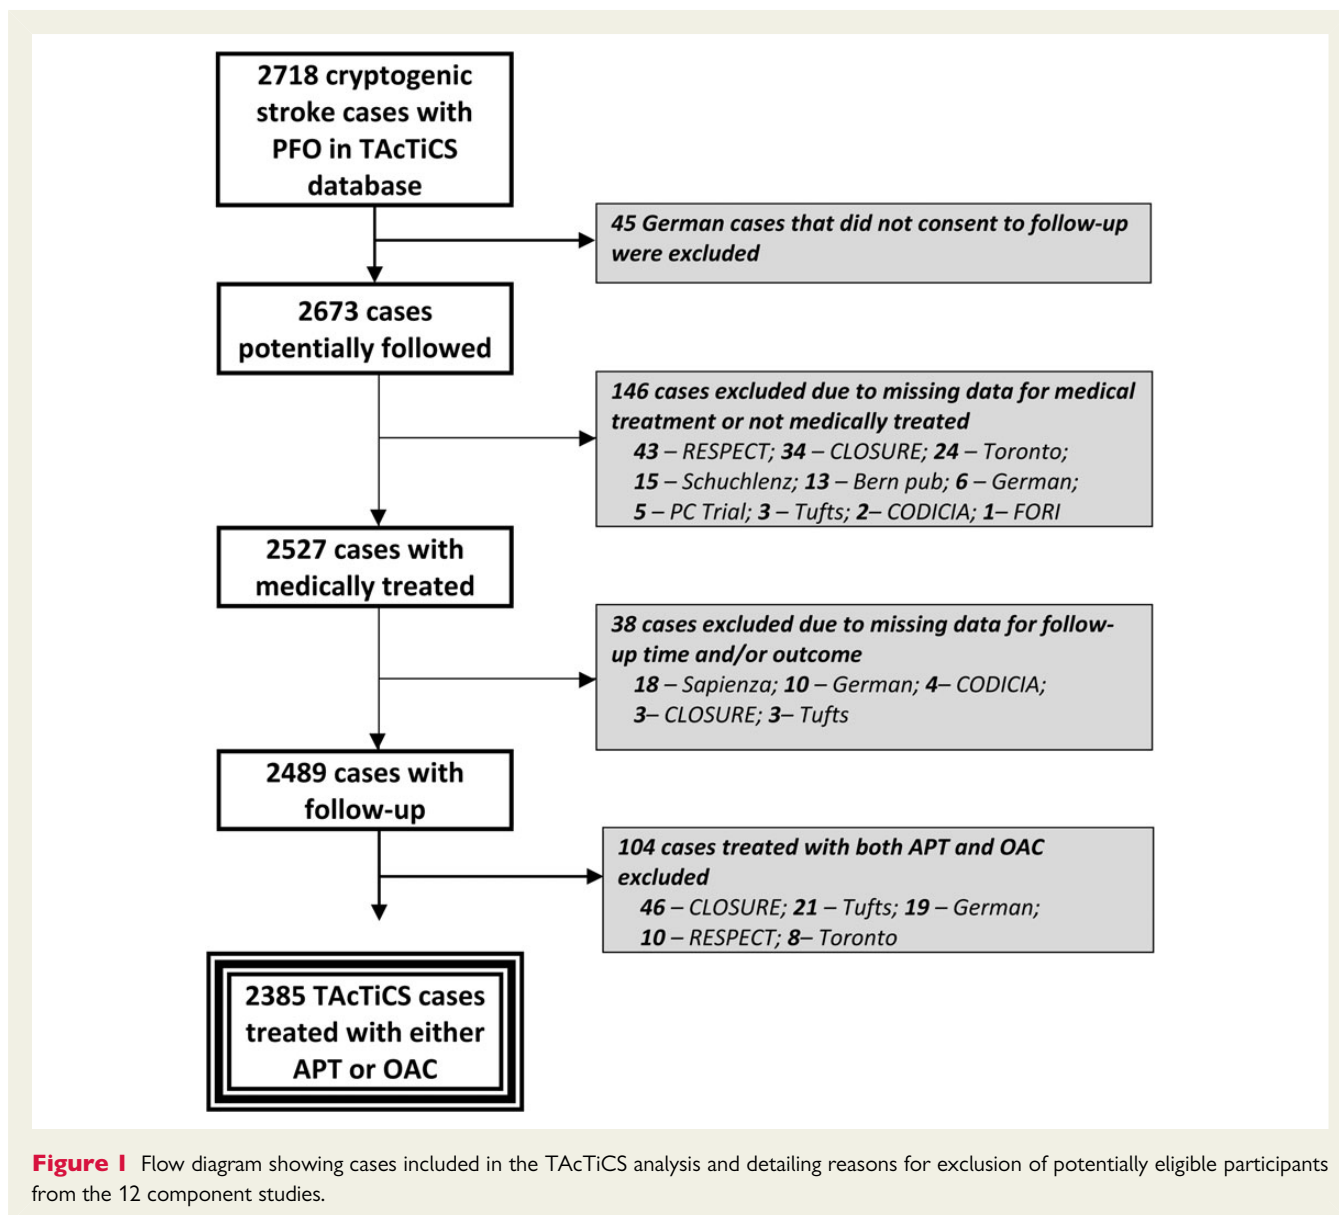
2718 cryptogenic stroke cases with PFO in TAcTiCS database

45 German cases that did not consent to follow-up were excluded

2673 cases potentially followed

146 cases excluded due to missing data for medical treatment or not medically treated
43 – RESPECT; 34 – CLOSURE; 24 – Toronto; 15 – Schuchlenz; 13 – Bern pub; 6 – German; 5 – PC Trial; 3 – Tufts; 2– CODICIA; 1– FORI

2527 cases with medically treated

38 cases excluded due to missing data for follow-up time and/or outcome
18 – Sapienza; 10 – German; 4– CODICIA; 3– CLOSURE; 3– Tufts

2489 cases with follow-up

104 cases treated with both APT and OAC excluded
46 – CLOSURE; 21 – Tufts; 19 – German; 10 – RESPECT; 8– Toronto

2385 TAcTiCS cases treated with either APT or OAC

Figure 1 Flow diagram showing cases included in the TAcTiCS analysis and detailing reasons for exclusion of potentially eligible participants from the 12 component studies.